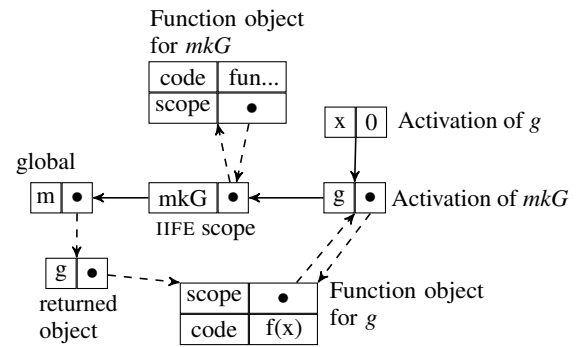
Function object for *mkG*

| code | fun... |
|---|---|
| scope | • |

| x | 0 |
|---|---|

Activation of *g*

global

| m | • |
|---|---|

| mkG | • |
|---|---|

IIFE scope

| g | • |
|---|---|

Activation of *mkG*

| g | • |
|---|---|

returned object

| scope | • |
|---|---|
| code | f(x) |

Function object for *g*